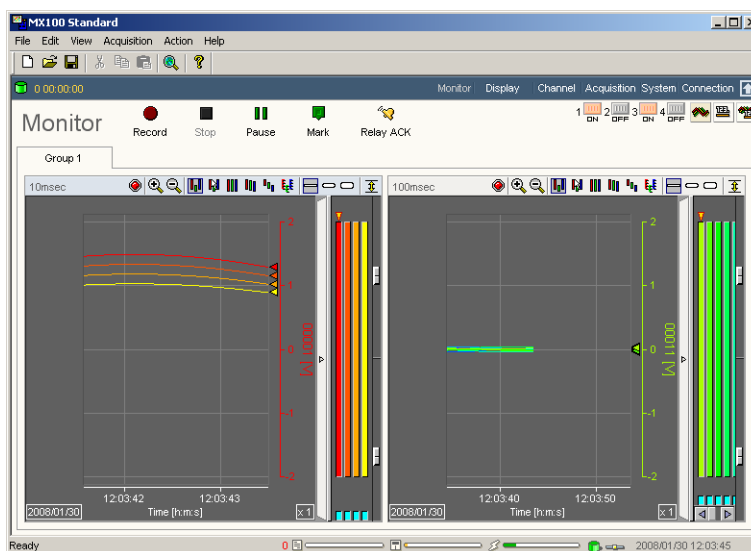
MX100 Standard

File Edit View Acquisition Action Help

0 00:00:00

Monitor Display Channel Acquisition System Connection

Monitor

Record Stop Pause Mark Relay ACK

1 ON 2 OFF 3 ON 4 OFF

Group 1

10msec

2
1
0
-1
-2

0001 [V]

2008/01/30 12:03:42 12:03:43 x 1

Time [h:m:s]

100msec

2
1
0
-1
-2

0011 [V]

2008/01/30 12:03:40 12:03:50 x 1

Time [h:m:s]

Ready 0 2008/01/30 12:03:45